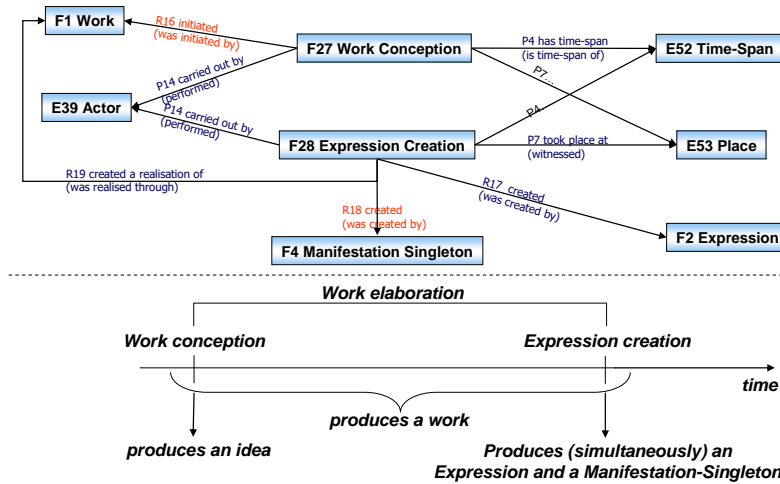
F1 Work

R16 initiated
(was initiated by)

F27 Work Conception

P4 has time-span
(is time-span of)

E52 Time-Span

P7...

P14 carried out by
(performed)

E39 Actor

P14 carried out by
(performed)

P4

F28 Expression Creation

P7 took place at
(witnessed)

E53 Place

R19 created a realisation of
(was realised through)

R17 created
(was created by)

R18 created
(was created by)

F4 Manifestation Singleton

F2 Expression

Work elaboration

Work conception

Expression creation

time

produces a work

produces an idea

Produces (simultaneously) an Expression and a Manifestation-Singleton